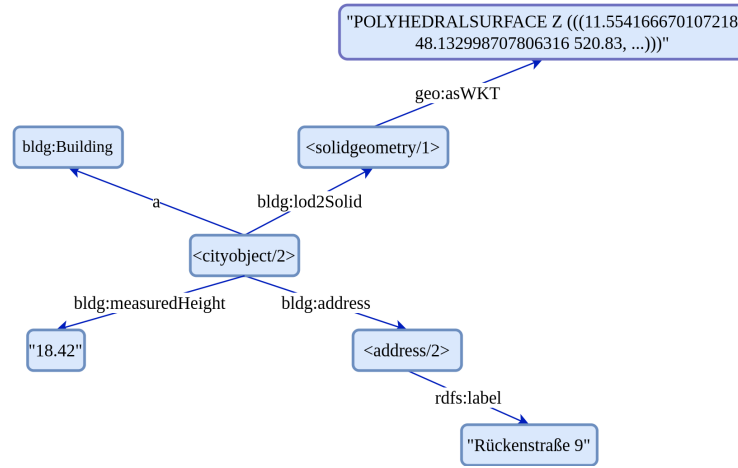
"POLYHEDRALSURFACE Z (((11.554166670107218 48.132998707806316 520.83, ...)))"

geo:asWKT

bldg:Building

<solidgeometry/1>

a

bldg:lod2Solid

<cityobject/2>

bldg:measuredHeight

bldg:address

"18.42"

<address/2>

rdfs:label

"Rückenstraße 9"